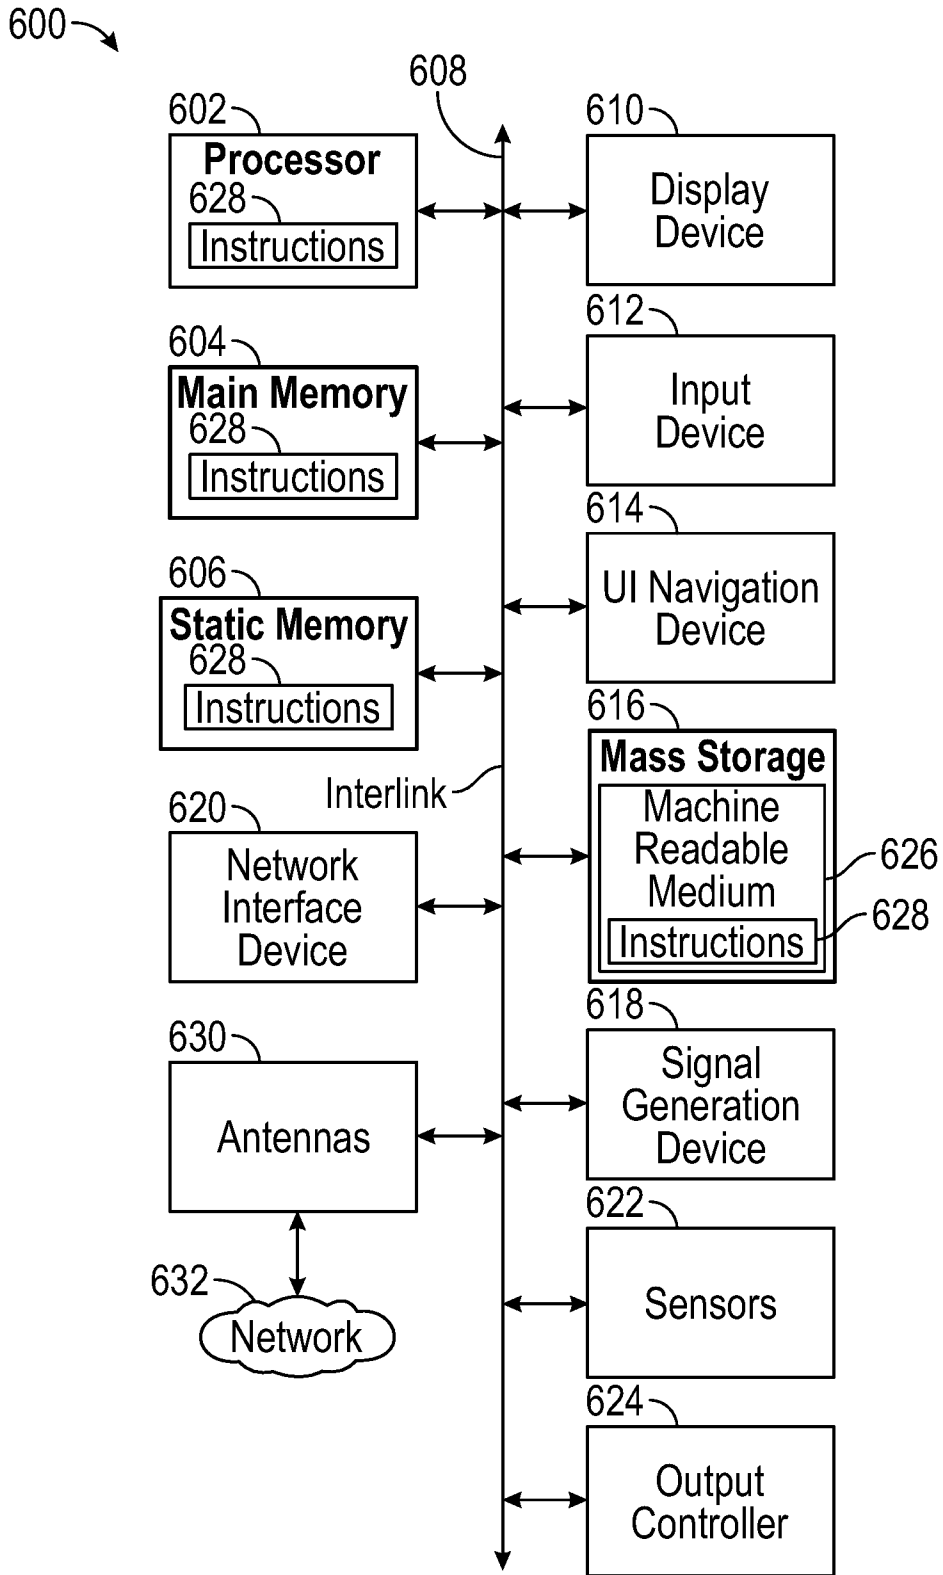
600

608

602
Processor
628
Instructions

610
Display Device

604
Main Memory
628
Instructions

612
Input Device

606
Static Memory
628
Instructions

614
UI Navigation Device

616
Mass Storage
Machine Readable Medium
Instructions
626
628

Interlink

620
Network Interface Device

618
Signal Generation Device

630
Antennas

622
Sensors

632
Network

624
Output Controller